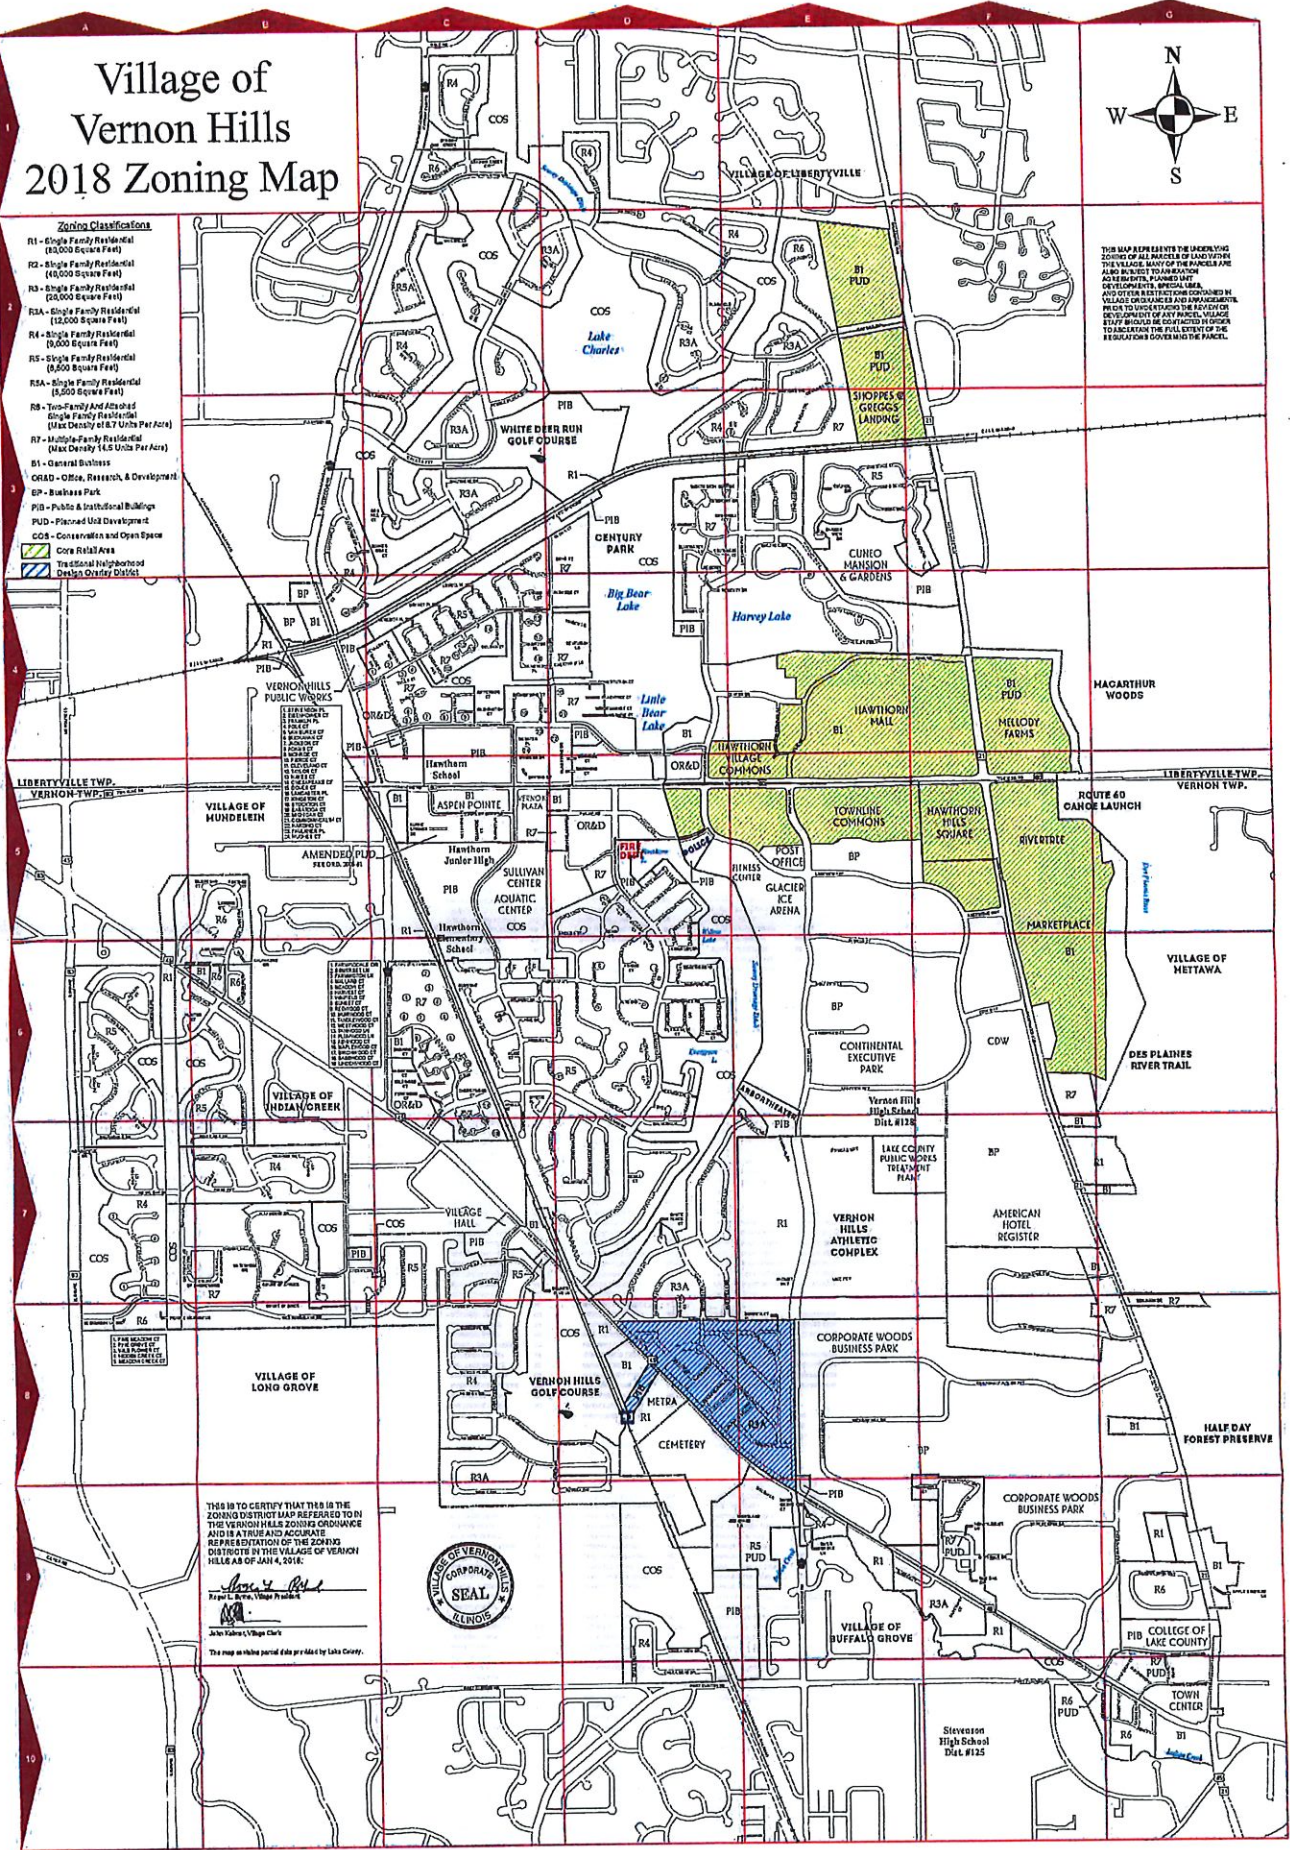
Village of Vernon Hills 2018 Zoning Map

N
W E
S

Zoning Classifications
R1 - Single Family Residential (80,000 Square Feet)
R2 - Single Family Residential (40,000 Square Feet)
R3 - Single Family Residential (20,000 Square Feet)
R3A - Single Family Residential (12,000 Square Feet)
R4 - Single Family Residential (9,000 Square Feet)
R5 - Single Family Residential (8,500 Square Feet)
R5A - Single Family Residential (5,500 Square Feet)
R6 - Two-Family And Attached Single Family Residential (Max Density of 8.7 Units Per Acre)
R7 - Multiple-Family Residential (Max Density 14.5 Units Per Acre)
B1 - General Business
OR&D - Office, Research, & Development
BP - Business Park
PIB - Public & Institutional Buildings
PUD - Planned Unit Development
COS - Conservation and Open Space
Core Retail Area
Traditional Neighborhood Design Overlay District

THIS MAP REPRESENTS THE UNDERLYING ZONING OF ALL PARCELS OF LAND WITHIN THE VILLAGE. MANY OF THE PARCELS ARE ALSO SUBJECT TO ANNEXATION AGREEMENTS, PLANNED UNIT DEVELOPMENTS, SPECIAL USES, AND OTHER RESTRICTIONS CONTAINED IN VILLAGE ORDINANCES AND ARRANGEMENTS. PRIOR TO UNDERTAKING THE REVIEW OR DEVELOPMENT OF ANY PARCEL, VILLAGE STAFF SHOULD BE CONTACTED IN ORDER TO ASCERTAIN THE FULL EXTENT OF THE REGULATIONS GOVERNING THE PARCEL.

VILLAGE OF LIBERTYVILLE
Lake Charles
WHITE DEER RUN GOLF COURSE
SHOPPES @ GREGGS LANDING
CENTURY PARK
CUNEO MANSION & GARDENS
Big Bear Lake
Harvey Lake
Little Bear Lake
VERNON HILLS PUBLIC WORKS
HAWTHORN MALL
MELLODY FARMS
MACARTHUR WOODS
Hawthorn School
HAWTHORN VILLAGE COMMONS
LIBERTYVILLE TWP.
VERNON TWP.
ROUTE 60 CANOE LAUNCH
VILLAGE OF MUNDELEIN
ASPEN POINTE
VERNON PLAZA
TOWNLINE COMMONS
HAWTHORN HILLS SQUARE
RIVERTREE
AMENDED PUD
Hawthorn Junior High
SULLIVAN CENTER
AQUATIC CENTER
FIRE DEPT.
POLICE
POST OFFICE
FITNESS CENTER
GLACIER ICE ARENA
Hawthorn Elementary School
MARKETPLACE
VILLAGE OF METTAWA
CONTINENTAL EXECUTIVE PARK
DES PLAINES RIVER TRAIL
VILLAGE OF INDIAN CREEK
Vernon Hills High School Dist. #128
LAKE COUNTY PUBLIC WORKS TREATMENT PLANT
VILLAGE HALL
VERNON HILLS ATHLETIC COMPLEX
AMERICAN HOTEL REGISTER
CORPORATE WOODS BUSINESS PARK
VILLAGE OF LONG GROVE
VERNON HILLS GOLF COURSE
METRA
CEMETERY
HALF DAY FOREST PRESERVE
CORPORATE WOODS BUSINESS PARK
VILLAGE OF BUFFALO GROVE
COLLEGE OF LAKE COUNTY
TOWN CENTER
Stevenson High School Dist. #125

THIS IS TO CERTIFY THAT THIS IS THE ZONING DISTRICT MAP REFERRED TO IN THE VERNON HILLS ZONING ORDINANCE AND IS A TRUE AND ACCURATE REPRESENTATION OF THE ZONING DISTRICTS IN THE VILLAGE OF VERNON HILLS AS OF JAN 4, 2018.
Roger L. Byrne, Village President
John Kalmar, Village Clerk
This map contains parcel data provided by Lake County.

VILLAGE OF VERNON HILLS CORPORATE SEAL ILLINOIS